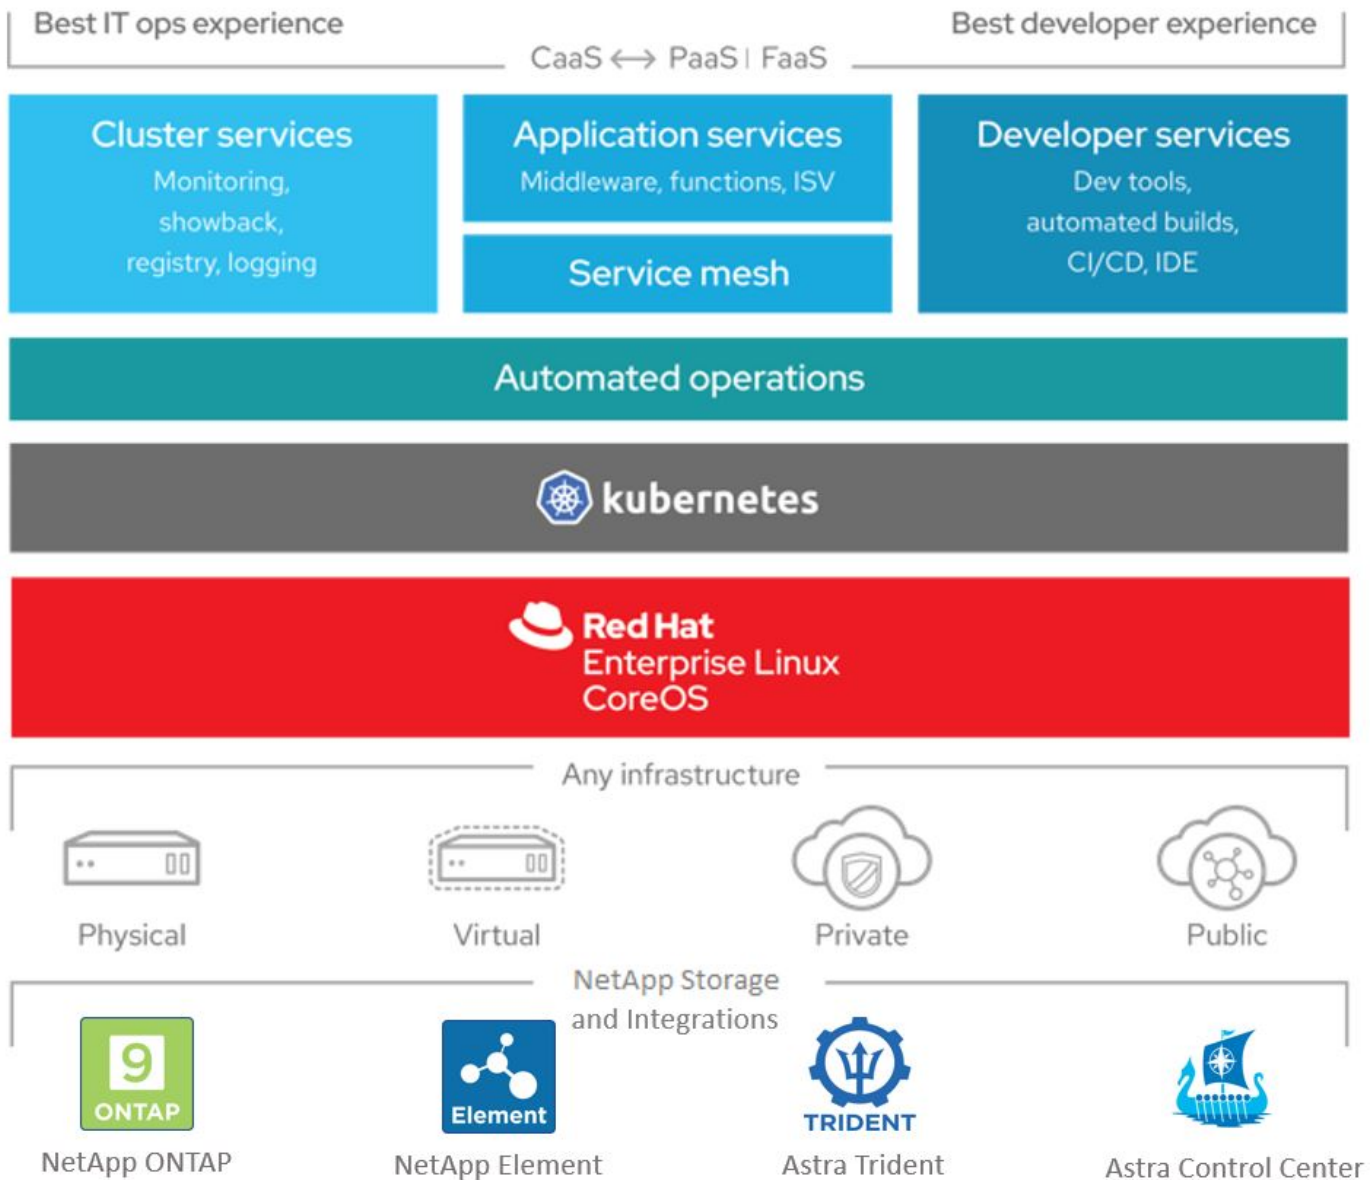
Best IT ops experience

Best developer experience

CaaS ⟷ PaaS | FaaS

Cluster services
Monitoring, showback, registry, logging

Application services
Middleware, functions, ISV

Service mesh

Developer services
Dev tools, automated builds, CI/CD, IDE

Automated operations

kubernetes

Red Hat
Enterprise Linux
CoreOS

Any infrastructure

Physical

Virtual

Private

Public

NetApp Storage and Integrations

9
ONTAP

NetApp ONTAP

Element

NetApp Element

TRIDENT

Astra Trident

Astra Control Center